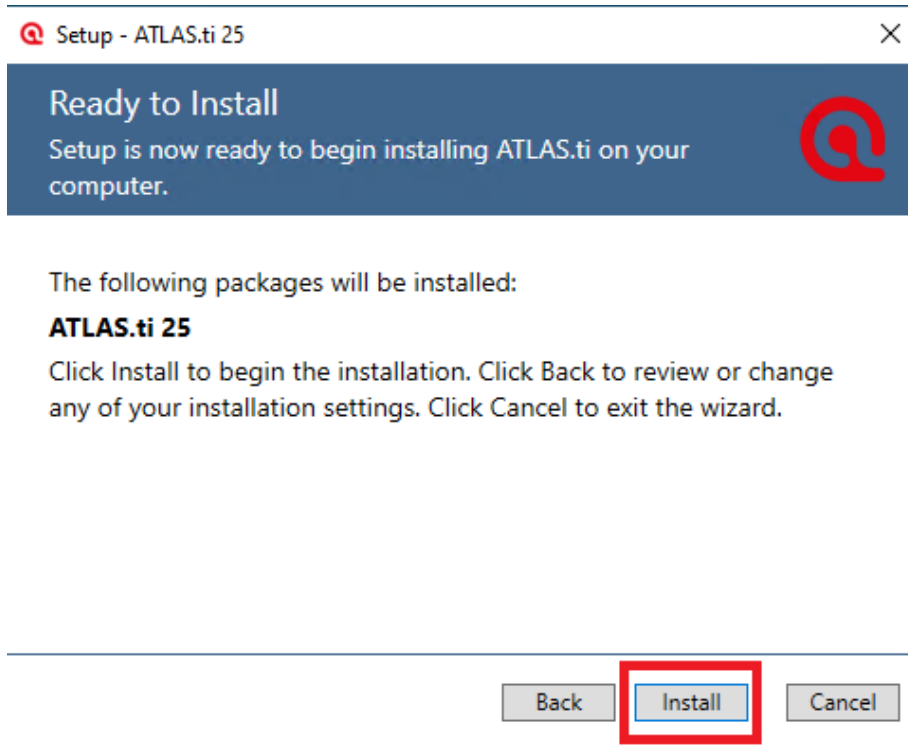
Setup - ATLAS.ti 25

Ready to Install
Setup is now ready to begin installing ATLAS.ti on your computer.

The following packages will be installed:

ATLAS.ti 25

Click Install to begin the installation. Click Back to review or change any of your installation settings. Click Cancel to exit the wizard.

Back
Install
Cancel